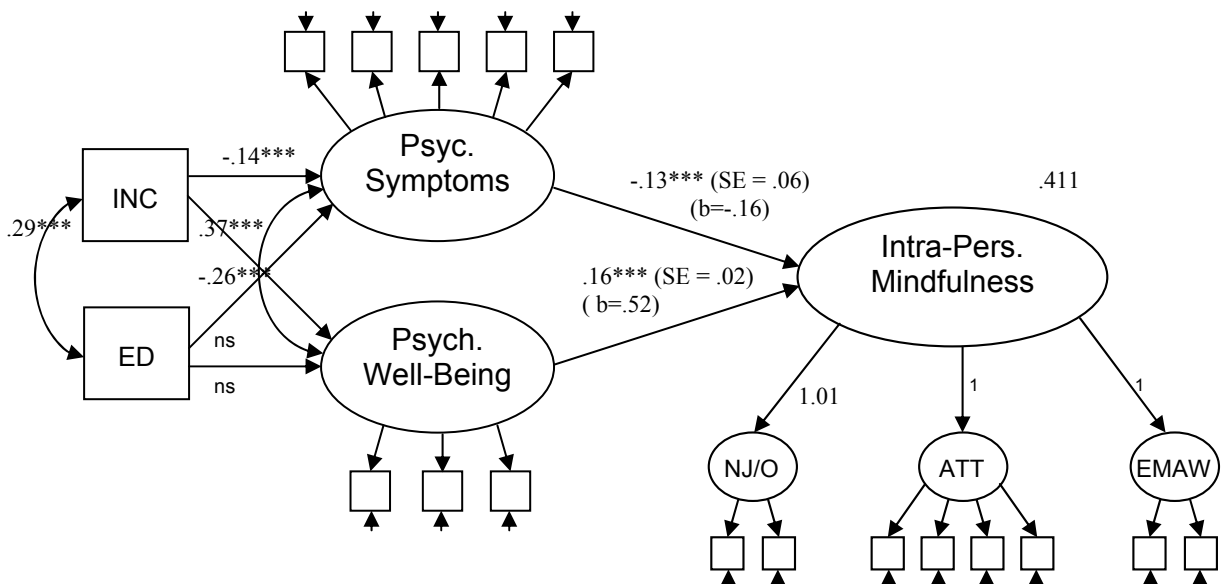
INC

ED

.29***

-.14***

.37***

-.26***

ns

ns

Psyc. Symptoms

Psych. Well-Being

-.13*** (SE = .06) (b=-.16)

.16*** (SE = .02) ( b=.52)

.411

Intra-Pers. Mindfulness

1.01

1

1

NJ/O

ATT

EMAW